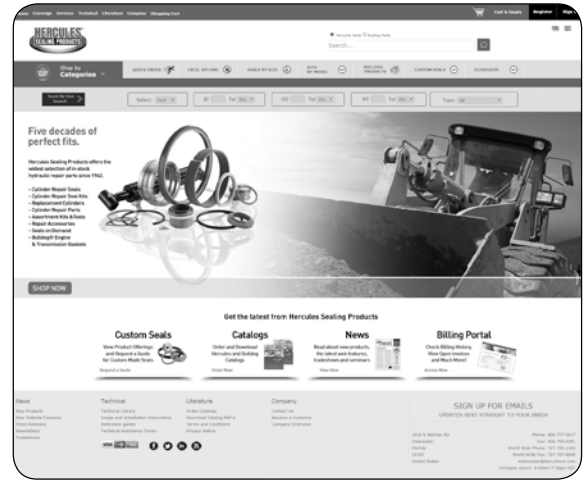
Coverage Services Technical Literature Company Shopping Cart

Cart & Details Register Sign

HERCULES SEALING PRODUCTS

Search...

Shop by Categories

QUICK ORDER

EXCEL UPLOAD

SEARCH BY SIZE

BILLING PRODUCTS

CUSTOM SEALS

CLEARANCE

Select

Type

Five decades of perfect fits.

Hercules Sealing Products offers the widest selection of in-stock hydraulic repair parts since 1962.

• Cylinder Repair Seals
• Cylinder Repair Seal Kits
• Replacement Cylinders
• Cylinder Repair Parts
• Assortment Kits & Seals
• Repair Accessories
• Seals on Demand
• Bulldog® Engine & Transmission Gaskets

SHOP NOW

Get the latest from Hercules Sealing Products

Custom Seals
View Product Offerings and Request a Quote for Custom Made Seals
Request a Quote

Catalogs
Order and Download Hercules and Bulldog Catalogs
Order Now

News
Read about new products, the latest web features, tradeshows and seminars
View Now

Billing Portal
Check Billing History, View Open Invoices and Much More!
Access Now

News
New Products
New Website Features
Press Releases
Newsletters
Tradeshows

Technical
Technical Library
Usage and Installation Instructions
Reference guides
Technical Assistance Forms

Literature
Order Catalogs
Download Catalog PDFs
Terms and Conditions
Privacy Notice

Company
Contact Us
Become a Customer
Company Overview

SIGN UP FOR EMAILS
UPDATES SENT STRAIGHT TO YOUR INBOX

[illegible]